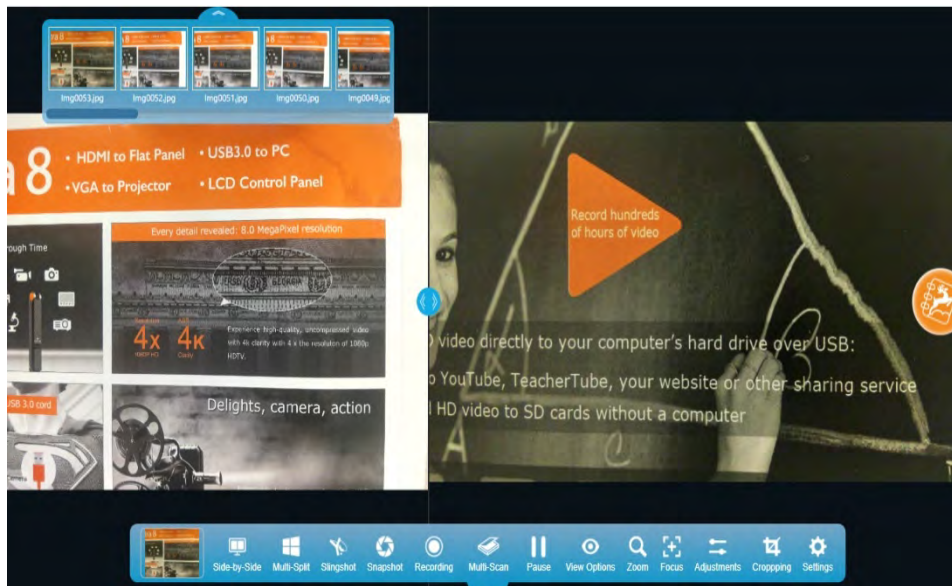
Img0053.jpg Img0052.jpg Img0051.jpg Img0050.jpg Img0049.jpg

a 8 • HDMI to Flat Panel • USB3.0 to PC
• VGA to Projector • LCD Control Panel

rough Time

Every detail revealed: 8.0 MegaPixel resolution

4x 4K
1080P HD Clarity

Experience high-quality, uncompressed video with 4k clarity with 4 x the resolution of 1080p HDTV.

USB 3.0 cord

Delights, camera, action

Record hundreds of hours of video

video directly to your computer's hard drive over USB:
o YouTube, TeacherTube, your website or other sharing service
HD video to SD cards without a computer

Side-by-Side Multi-Split Slingshot Snapshot Recording Multi-Scan Pause View Options Zoom Focus Adjustments Cropping Settings